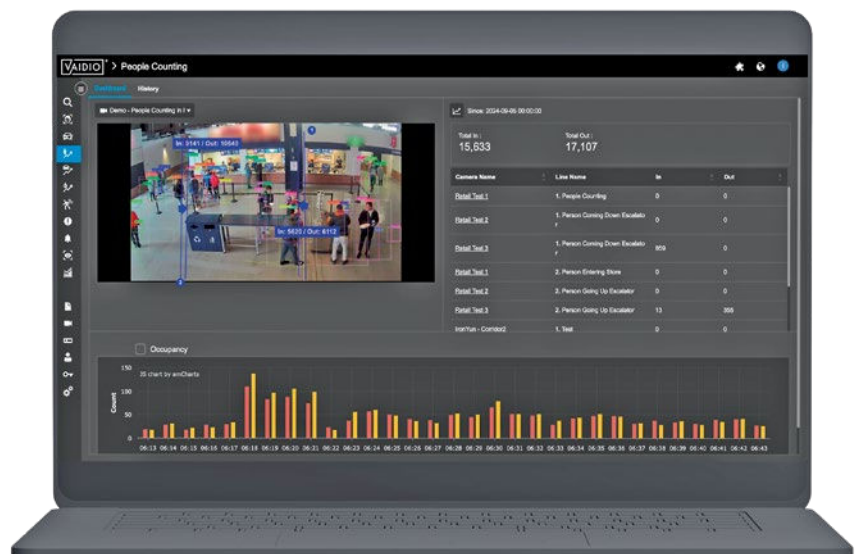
VAIDIO > People Counting

Dashboard History

Demo - People Counting in F

In: 5141 / Out: 10640

In: 5620 / Out: 6112

Since: 2024-08-05 00:00:00

Total In: 15,633

Total Out: 17,107

| Camera Name | Line Name | In | Out |
|---|---|---|---|
| Retail Test 1 | 1. People Counting | 0 | 0 |
| Retail Test 2 | 1. Person Coming Down Escalator | 0 | 0 |
| Retail Test 3 | 1. Person Coming Down Escalator | 959 | 0 |
| Retail Test 1 | 2. Person Entering Store | 0 | 0 |
| Retail Test 2 | 2. Person Going Up Escalator | 0 | 0 |
| Retail Test 3 | 2. Person Going Up Escalator | 13 | 355 |
| IronYun - Corridor2 | 1. Test | 0 | 0 |

Occupancy

JS chart by amCharts

Count

150
100
50
0

06:13 06:14 06:15 06:16 06:17 06:18 06:19 06:20 06:21 06:22 06:23 06:24 06:25 06:26 06:27 06:28 06:29 06:30 06:31 06:32 06:33 06:34 06:35 06:36 06:37 06:38 06:39 06:40 06:41 06:42 06:43